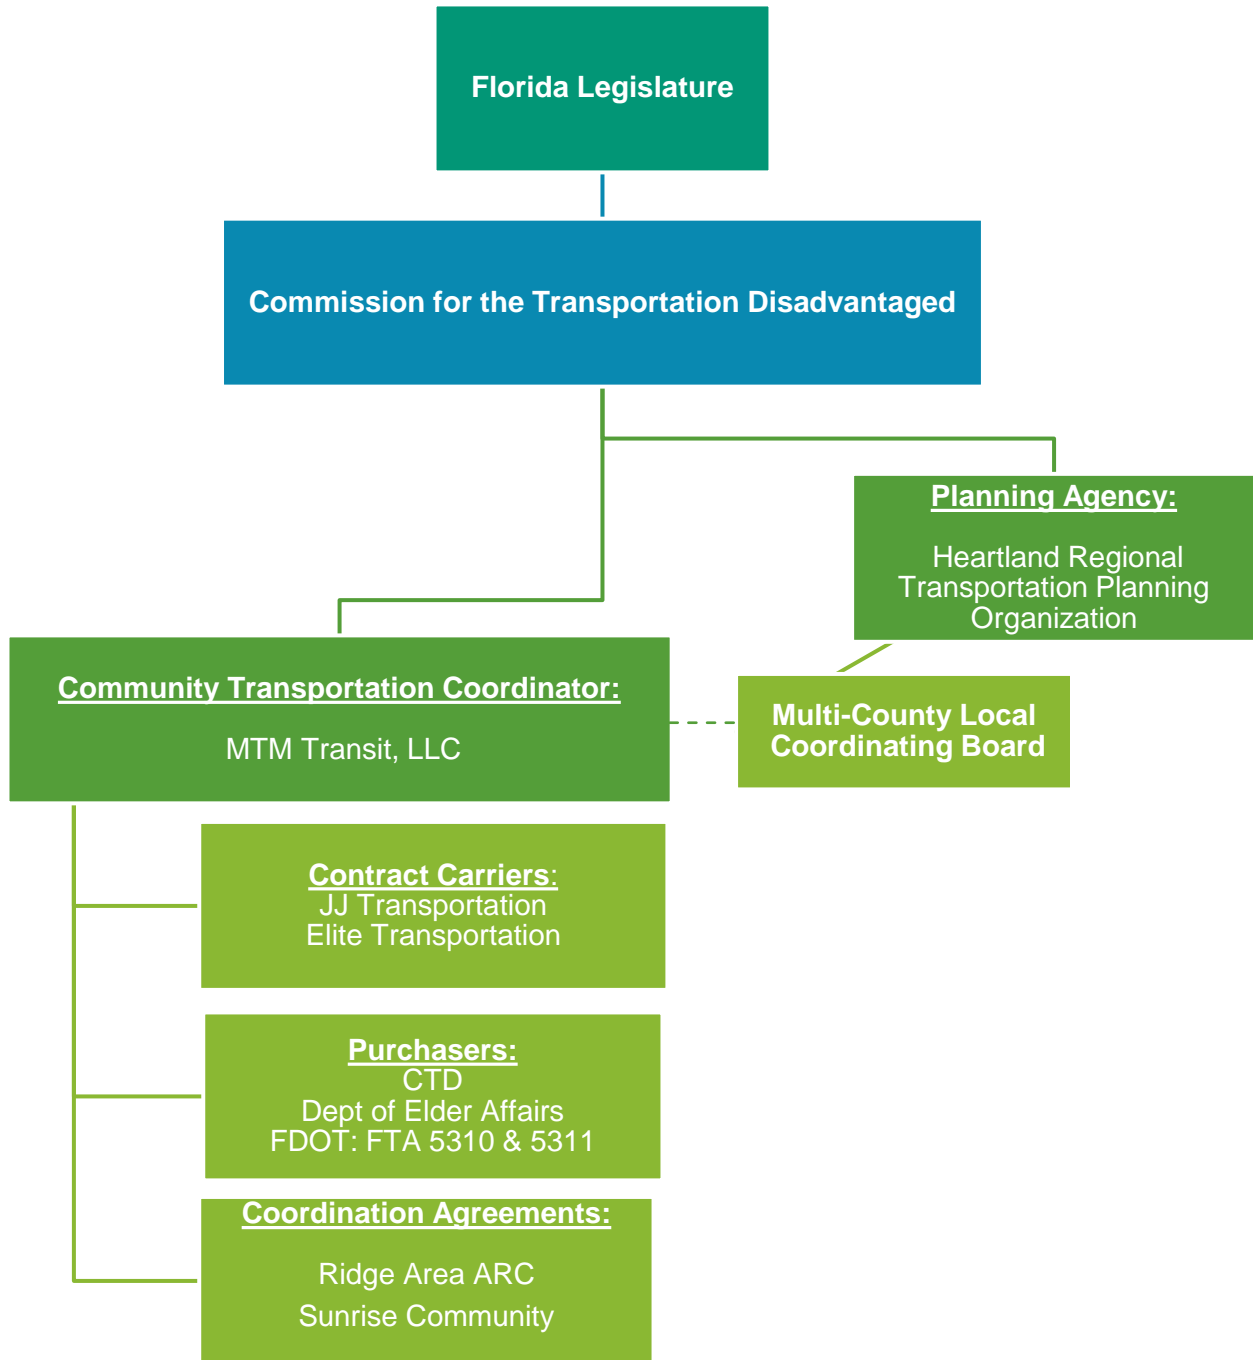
Florida Legislature

Commission for the Transportation Disadvantaged

Planning Agency:

Heartland Regional Transportation Planning Organization

Community Transportation Coordinator:

MTM Transit, LLC

Multi-County Local Coordinating Board

Contract Carriers:
JJ Transportation
Elite Transportation

Purchasers:
CTD
Dept of Elder Affairs
FDOT: FTA 5310 & 5311

Coordination Agreements:

Ridge Area ARC
Sunrise Community